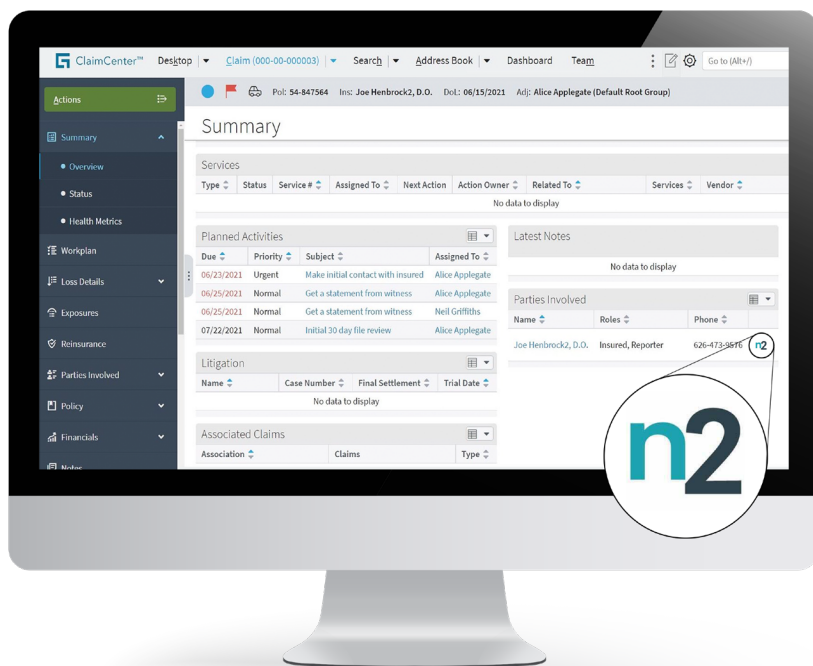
ClaimCenter™ Desktop ▾ Claim (000-00-000003) ▾ Search ▾ Address Book ▾ Dashboard Team

Go to (Alt+/)

Actions

Pol: 54-847564 Ins: Joe Henbrock2, D.O. DoL: 06/15/2021 Adj: Alice Applegate (Default Root Group)

Summary

Overview

Status

Health Metrics

Workplan

Loss Details

Exposures

Reinsurance

Parties Involved

Policy

Financials

Notes

Summary

Services

| Type | Status | Service # | Assigned To | Next Action | Action Owner | Related To | Services | Vendor |
|---|---|---|---|---|---|---|---|---|
| No data to display | | | | | | | | |

Planned Activities

| Due | Priority | Subject | Assigned To |
|---|---|---|---|
| 06/23/2021 | Urgent | Make initial contact with insured | Alice Applegate |
| 06/25/2021 | Normal | Get a statement from witness | Alice Applegate |
| 06/25/2021 | Normal | Get a statement from witness | Neil Griffiths |
| 07/22/2021 | Normal | Initial 30 day file review | Alice Applegate |

Latest Notes

No data to display

Parties Involved

| Name | Roles | Phone |
|---|---|---|
| Joe Henbrock2, D.O. | Insured, Reporter | 626-473-9576 |

n2

Litigation

| Name | Case Number | Final Settlement | Trial Date |
|---|---|---|---|
| No data to display | | | |

Associated Claims

| Association | Claims | Type |
|---|---|---|

n2